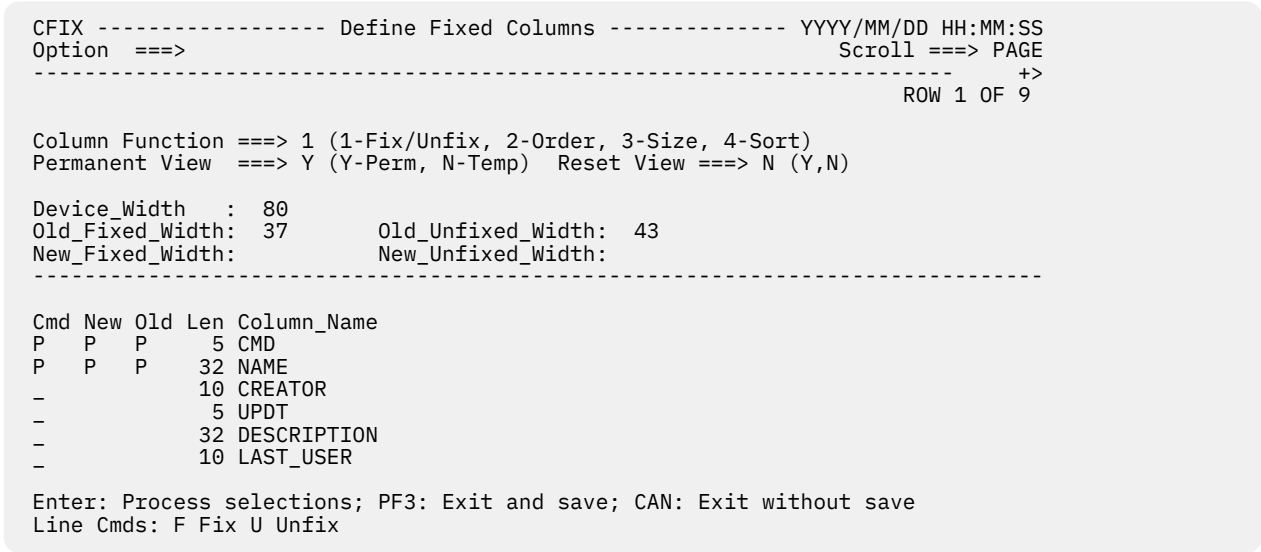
CFIX ------------------ Define Fixed Columns -------------- YYYY/MM/DD HH:MM:SS
Option ===>                                                   Scroll ===> PAGE
----------------------------------------------------------------------    +>
                                                                    ROW 1 OF 9

Column Function ===> 1 (1-Fix/Unfix, 2-Order, 3-Size, 4-Sort)
Permanent View ===> Y (Y-Perm, N-Temp)  Reset View ===> N (Y,N)

Device_Width   :  80
Old_Fixed_Width:  37        Old_Unfixed_Width:  43
New_Fixed_Width:            New_Unfixed_Width:
--------------------------------------------------------------------------

Cmd New Old Len Column_Name
P   P   P     5 CMD
P   P   P    32 NAME
_            10 CREATOR
_             5 UPDT
_            32 DESCRIPTION
_            10 LAST_USER

Enter: Process selections; PF3: Exit and save; CAN: Exit without save
Line Cmds: F Fix U Unfix